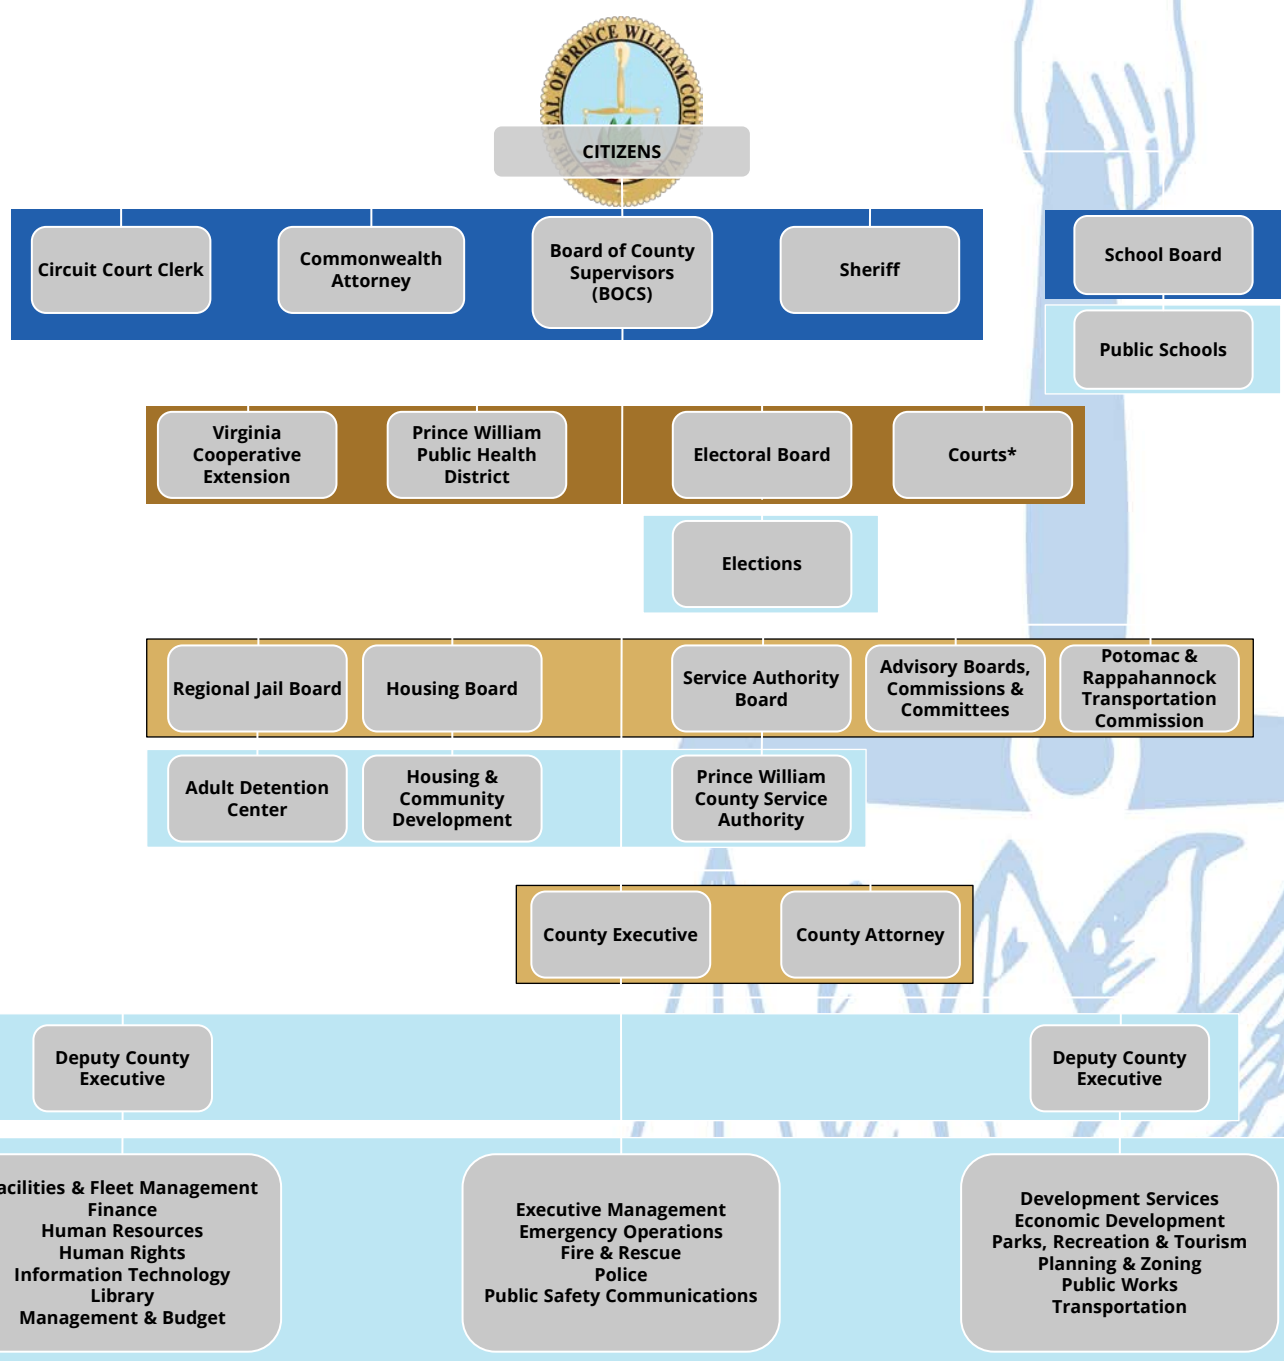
THE SEAL OF PRINCE WILLIAM COUNTY VA

CITIZENS

Circuit Court Clerk

Commonwealth Attorney

Board of County Supervisors (BOCS)

Sheriff

School Board

Public Schools

Virginia Cooperative Extension

Prince William Public Health District

Electoral Board

Courts*

Elections

Regional Jail Board

Housing Board

Service Authority Board

Advisory Boards, Commissions & Committees

Potomac & Rappahannock Transportation Commission

Adult Detention Center

Housing & Community Development

Prince William County Service Authority

County Executive

County Attorney

Deputy County Executive

Deputy County Executive

acilities & Fleet Management
Finance
Human Resources
Human Rights
Information Technology
Library
Management & Budget

Executive Management
Emergency Operations
Fire & Rescue
Police
Public Safety Communications

Development Services
Economic Development
Parks, Recreation & Tourism
Planning & Zoning
Public Works
Transportation